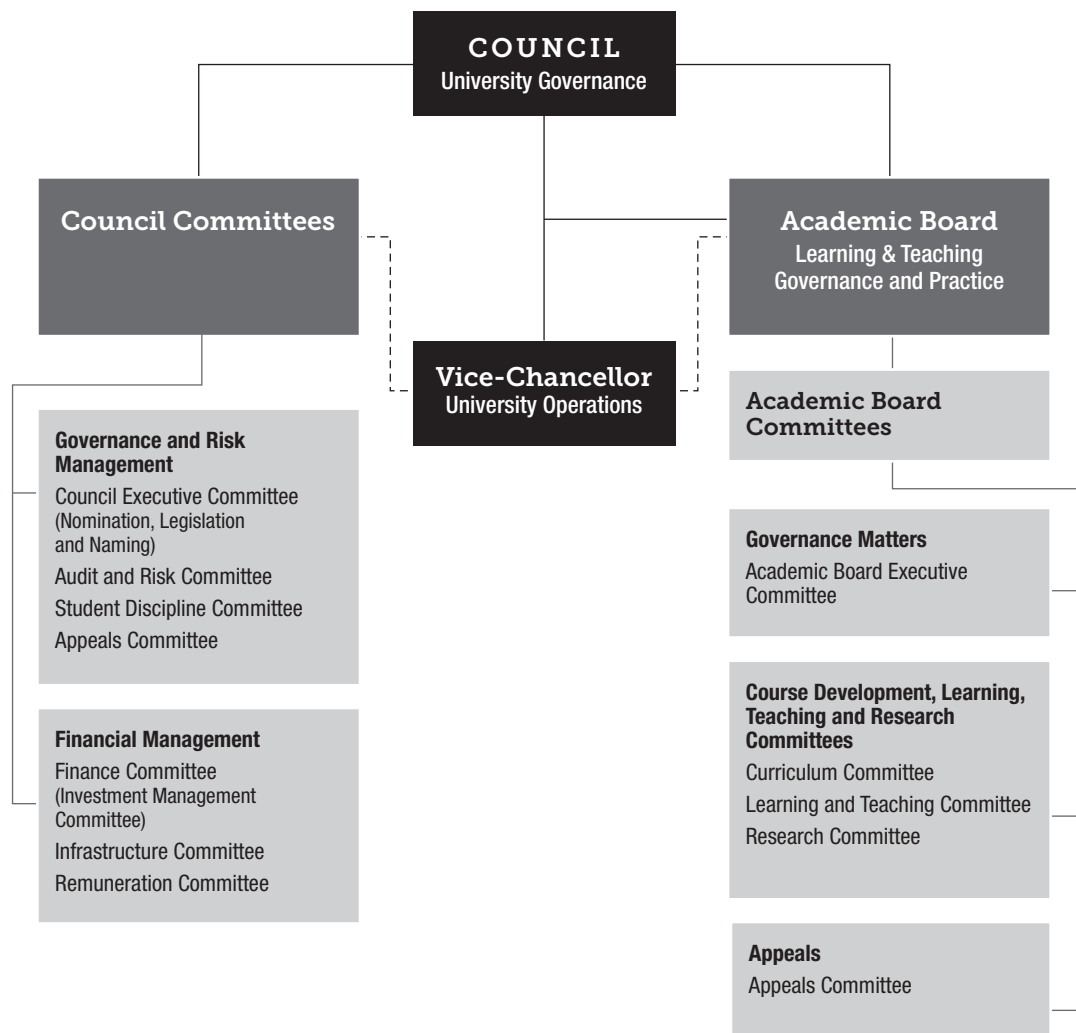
COUNCIL
University Governance

Council Committees

Academic Board
Learning & Teaching Governance and Practice

Vice-Chancellor
University Operations

Academic Board Committees

Governance and Risk Management
Council Executive Committee (Nomination, Legislation and Naming)
Audit and Risk Committee
Student Discipline Committee
Appeals Committee

Financial Management
Finance Committee (Investment Management Committee)
Infrastructure Committee
Remuneration Committee

Governance Matters
Academic Board Executive Committee

Course Development, Learning, Teaching and Research Committees
Curriculum Committee
Learning and Teaching Committee
Research Committee

Appeals
Appeals Committee